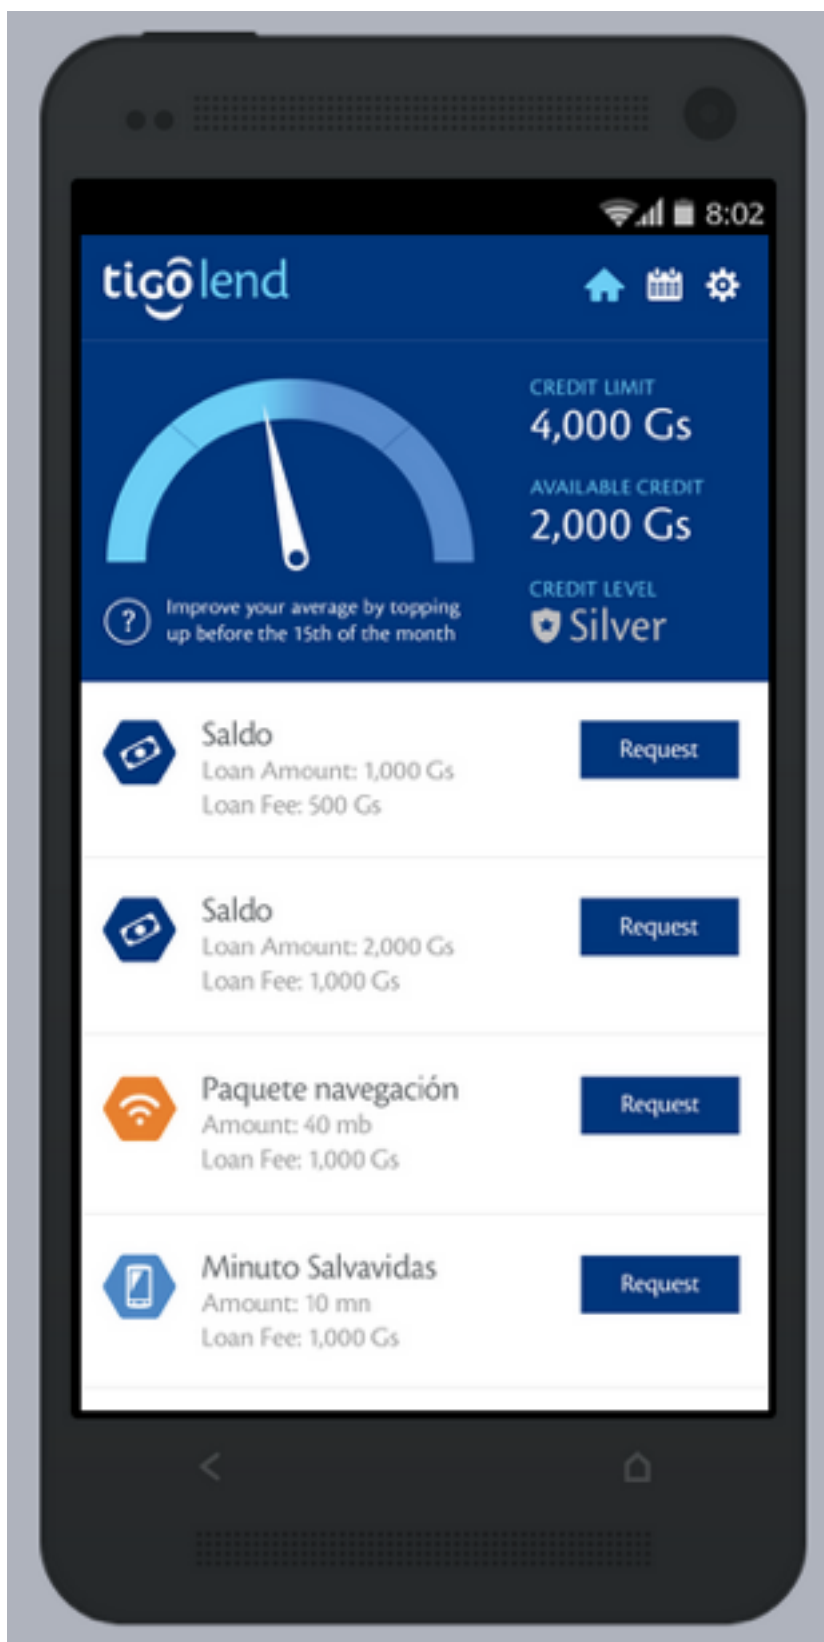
8:02

tigo lend

CREDIT LIMIT
4,000 Gs

AVAILABLE CREDIT
2,000 Gs

CREDIT LEVEL
Silver

Improve your average by topping up before the 15th of the month

Saldo
Loan Amount: 1,000 Gs
Loan Fee: 500 Gs
Request

Saldo
Loan Amount: 2,000 Gs
Loan Fee: 1,000 Gs
Request

Paquete navegación
Amount: 40 mb
Loan Fee: 1,000 Gs
Request

Minuto Salvavidas
Amount: 10 mn
Loan Fee: 1,000 Gs
Request